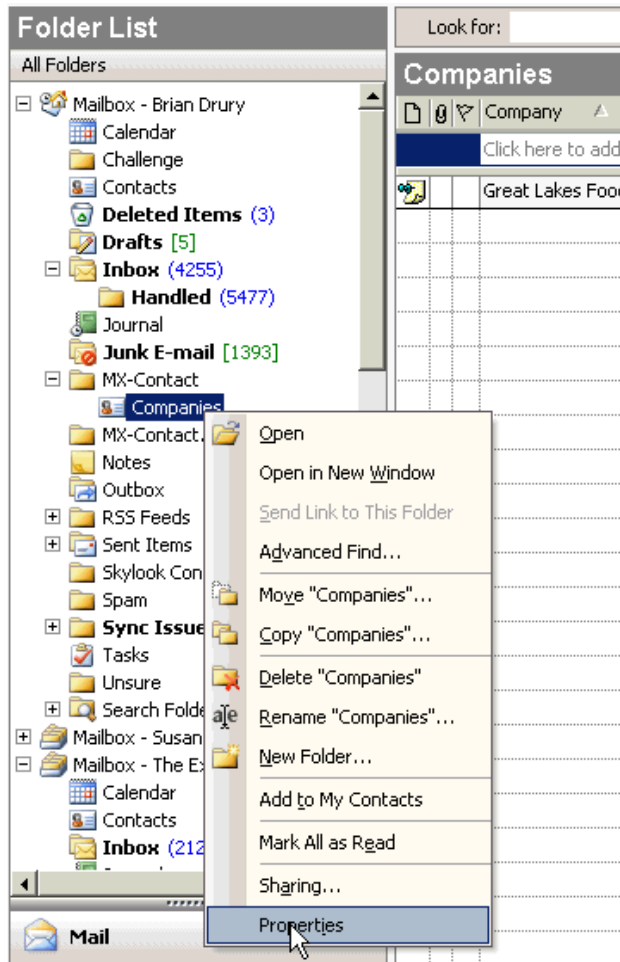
Folder List

All Folders

Mailbox - Brian Drury
Calendar
Challenge
Contacts
Deleted Items (3)
Drafts [5]
Inbox (4255)
Handled (5477)
Journal
Junk E-mail [1393]
MX-Contact
Companies
MX-Contact
Notes
Outbox
RSS Feeds
Sent Items
Skylook Con
Spam
Sync Issue
Tasks
Unsure
Search Folde
Mailbox - Susan
Mailbox - The Ex
Calendar
Contacts
Inbox (212

Mail

Look for:

Companies

Company

Click here to add

Great Lakes Foo

Open
Open in New Window
Send Link to This Folder
Advanced Find...
Move "Companies"...
Copy "Companies"...
Delete "Companies"
Rename "Companies"...
New Folder...
Add to My Contacts
Mark All as Read
Sharing...
Properties